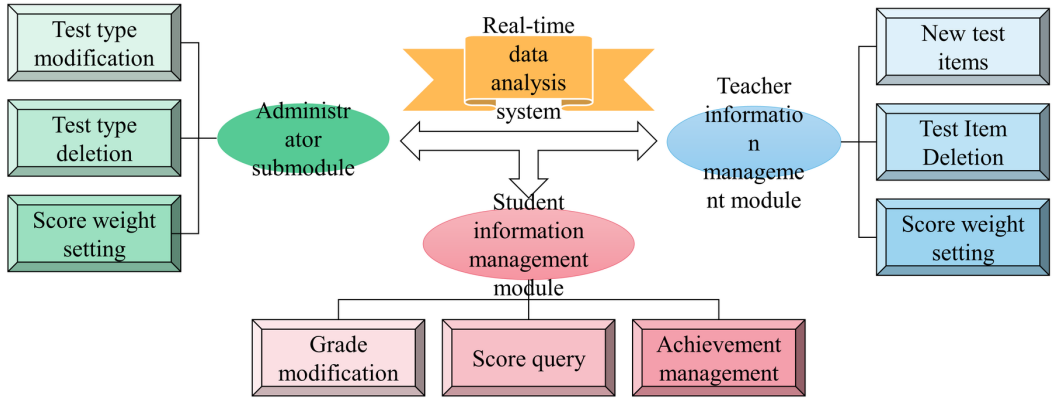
Test type modification

Test type deletion

Score weight setting

Administr ator submodule

Real-time data analysis system

Teacher informatio n manageme nt module

New test items

Test Item Deletion

Score weight setting

Student information management module

Grade modification

Score query

Achievement management